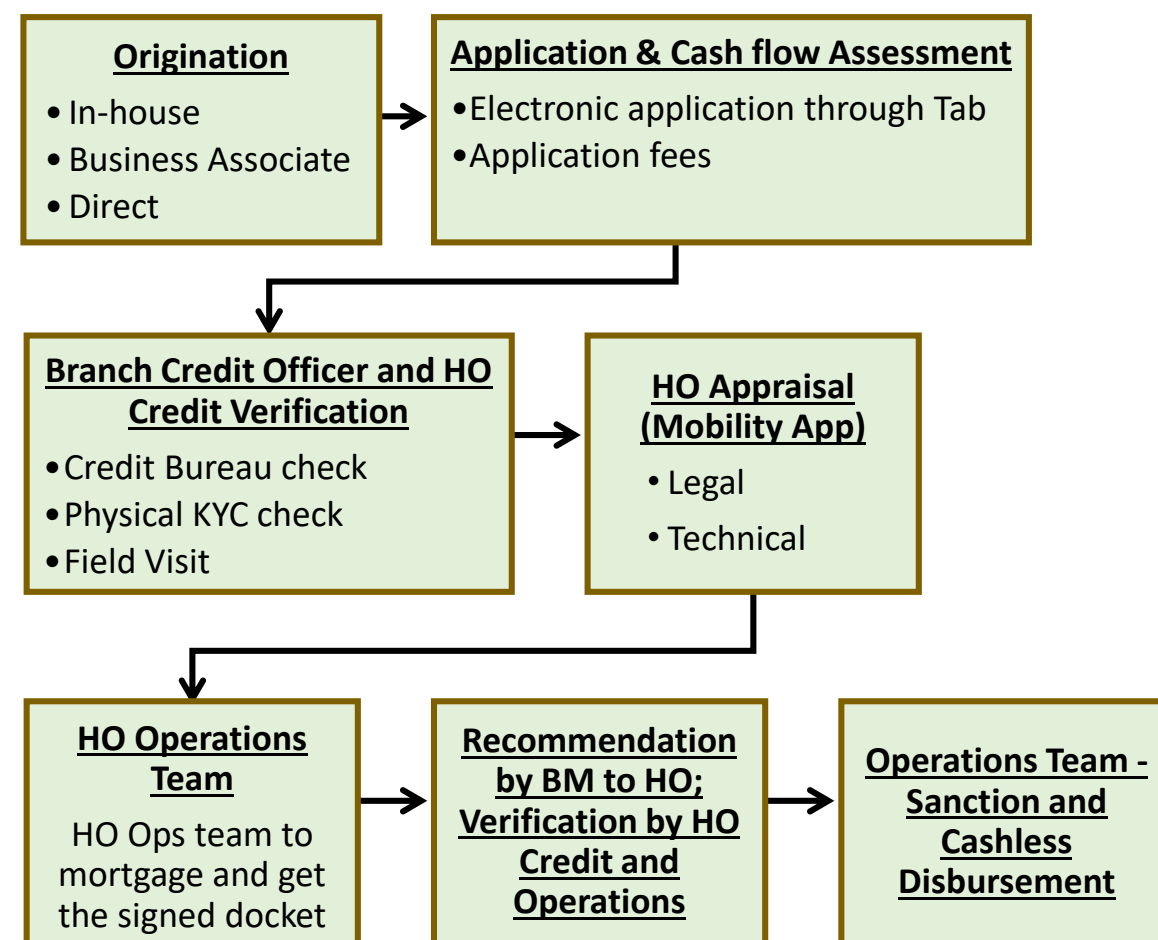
Origination
• In-house
• Business Associate
• Direct

Application & Cash flow Assessment
•Electronic application through Tab
•Application fees

Branch Credit Officer and HO Credit Verification
•Credit Bureau check
•Physical KYC check
•Field Visit

HO Appraisal (Mobility App)
• Legal
• Technical

HO Operations Team
HO Ops team to mortgage and get the signed docket

Recommendation by BM to HO; Verification by HO Credit and Operations

Operations Team - Sanction and Cashless Disbursement